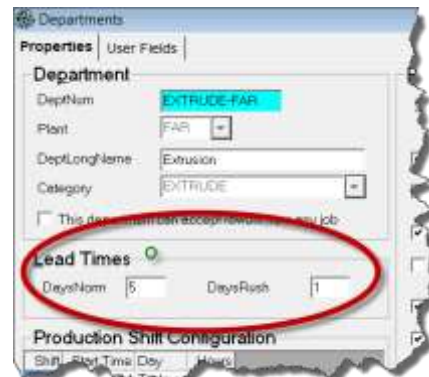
Departments
Properties | User Fields
Department
DeptNum EXTRUDE-FAR
Plant FAR
DeptLongName Extrusion
Category EXTRUDE
This de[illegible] job
Lead Times
DaysNorm 5 DaysRush 1
Production Shift Configuration
Shift Start Time Day Hours